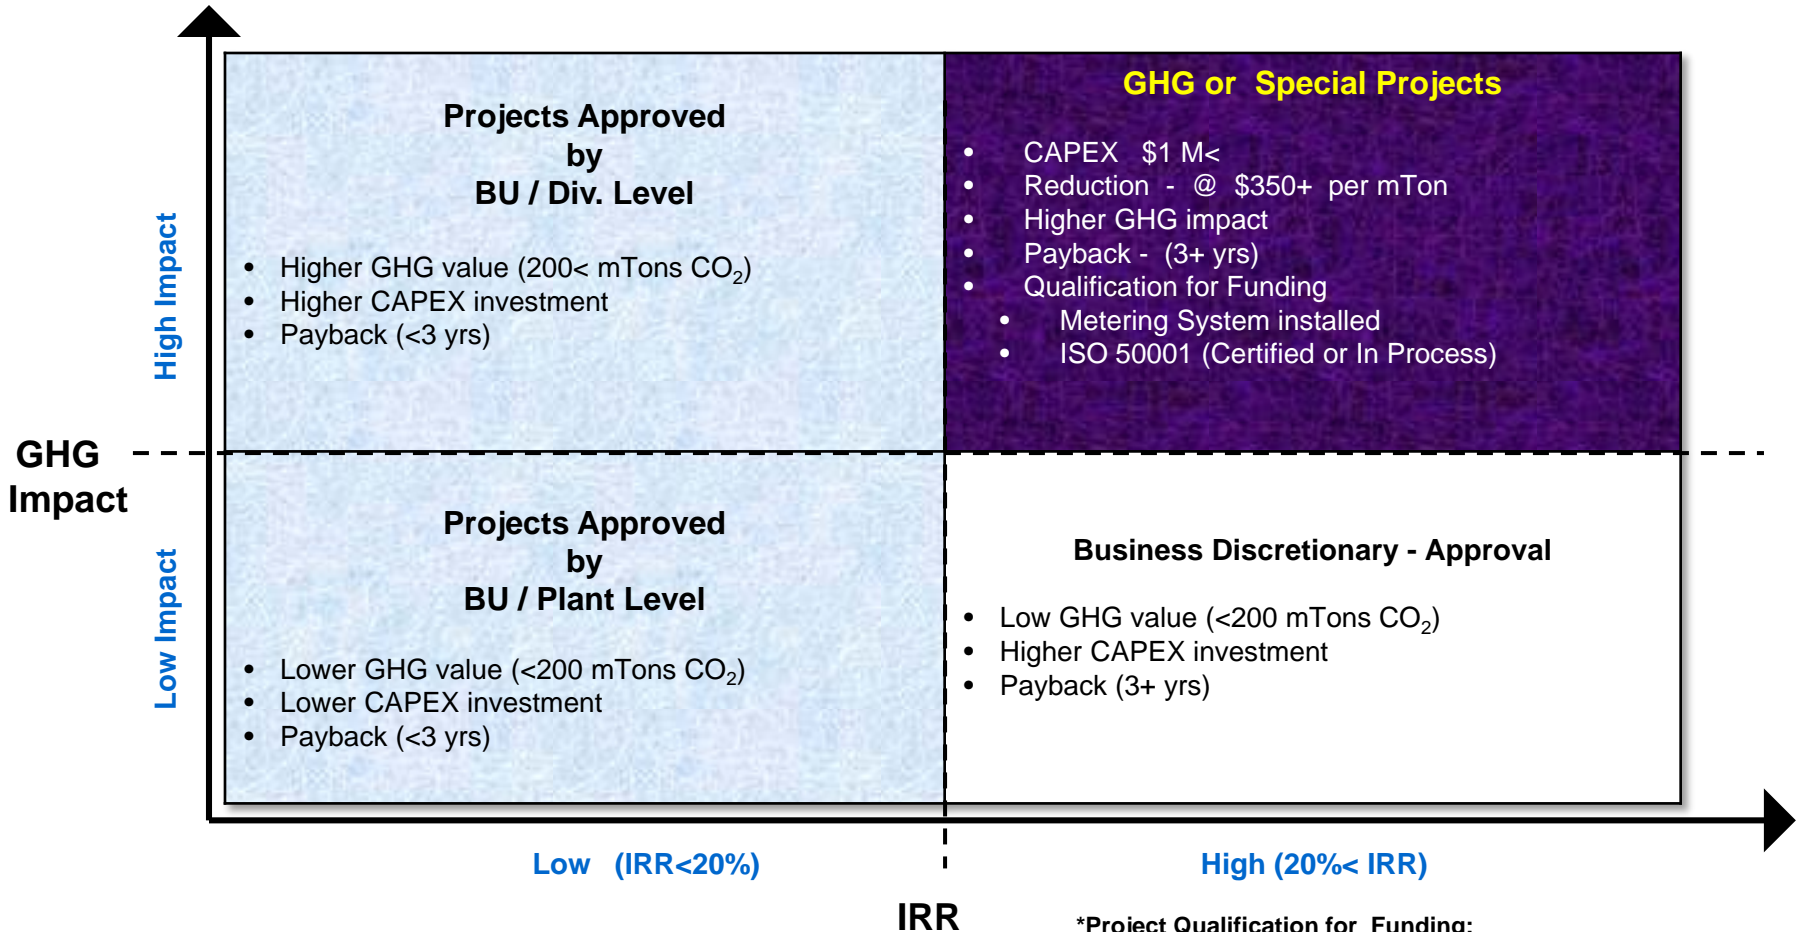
High Impact

Projects Approved by BU / Div. Level

- Higher GHG value (200< mTons $CO_2$)
- Higher CAPEX investment
- Payback (<3 yrs)

GHG or Special Projects

- CAPEX $1 M<
- Reduction - @ $350+ per mTon
- Higher GHG impact
- Payback - (3+ yrs)
- Qualification for Funding
  - Metering System installed
  - ISO 50001 (Certified or In Process)

GHG Impact

Low Impact

Projects Approved by BU / Plant Level

- Lower GHG value (<200 mTons $CO_2$)
- Lower CAPEX investment
- Payback (<3 yrs)

Business Discretionary - Approval

- Low GHG value (<200 mTons $CO_2$)
- Higher CAPEX investment
- Payback (3+ yrs)

Low (IRR<20%)

High (20%< IRR)

IRR

*Project Qualification for Funding: